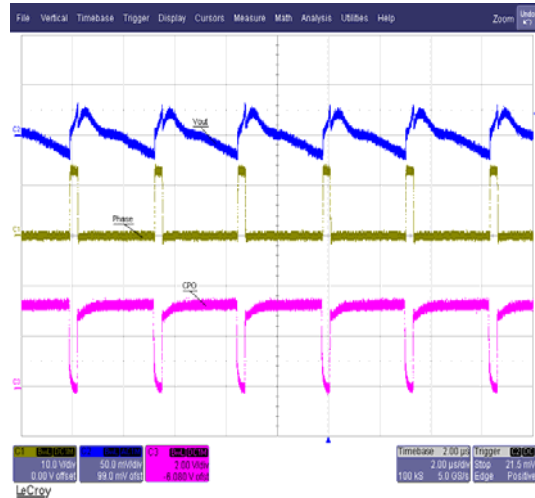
File Vertical Timebase Trigger Display Cursors Measure Math Analysis Utilities Help

Zoom Undo

C2

Vout

C1

Phase

CPO

C3

C1 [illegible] 10.0 V/div 0.00 V offset

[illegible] 50.0 mV/div 99.0 mV ofst

C3 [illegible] 2.00 V/div 6.080 V ofst

Timebase 2.00 µs 2.00 µs/div 100 kS 5.0 GS/s

Trigger C1 DC Stop 21.5 mV Edge Positive

LeCroy